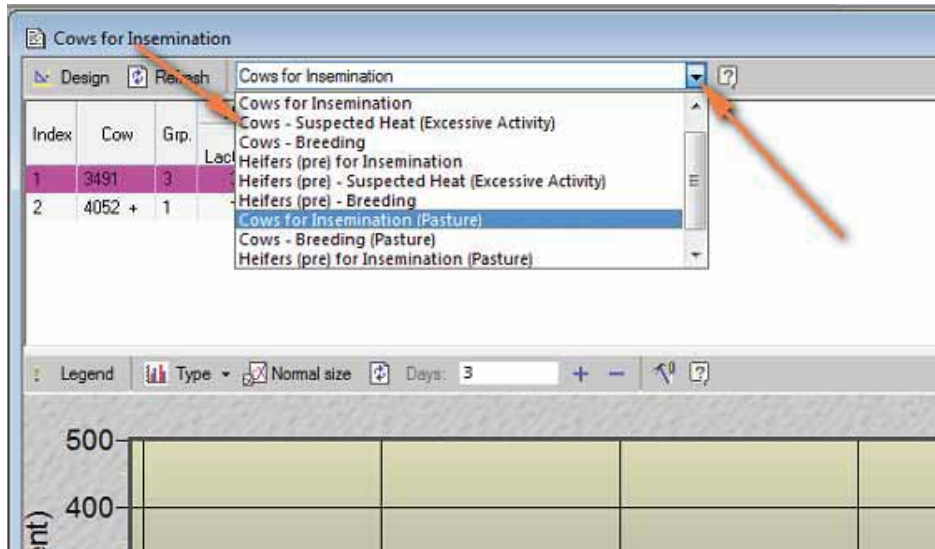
Cows for Insemination

Design Refresh Cows for Insemination ?

| Index | Cow | Grp. | Lac |
|---|---|---|---|
| 1 | 3491 | 3 | |
| 2 | 4052 + | 1 | |

Cows for Insemination
Cows - Suspected Heat (Excessive Activity)
Cows - Breeding
Heifers (pre) for Insemination
Heifers (pre) - Suspected Heat (Excessive Activity)
Heifers (pre) - Breeding
Cows for Insemination (Pasture)
Cows - Breeding (Pasture)
Heifers (pre) for Insemination (Pasture)

Legend Type Normal size Days: 3 + − ?

500
400
ent)